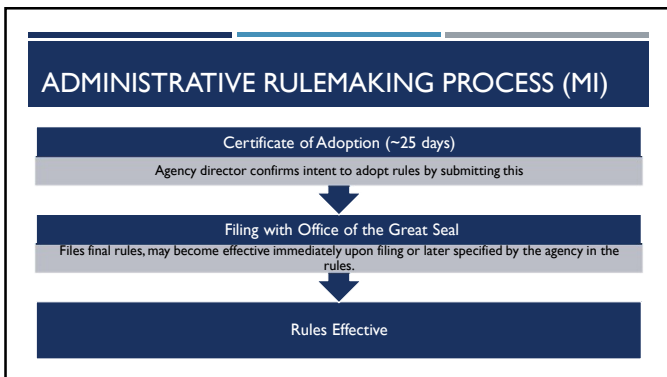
ADMINISTRATIVE RULEMAKING PROCESS (MI)

Certificate of Adoption (~25 days)

Agency director confirms intent to adopt rules by submitting this

Filing with Office of the Great Seal

Files final rules, may become effective immediately upon filing or later specified by the agency in the rules.

Rules Effective